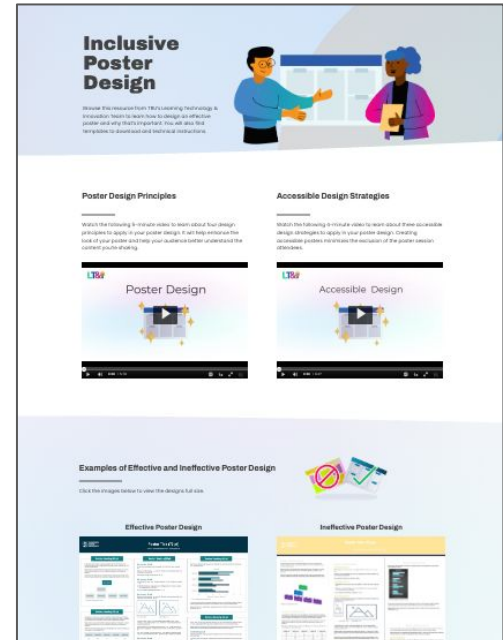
Inclusive Poster Design

Browse this resource from TRU's Learning Technology & Innovation Team to learn how to design an effective poster and why that's important. You will also find templates to download and technical instructions.

Poster Design Principles

Watch the following 5-minute video to learn about four design principles to apply in your poster design. It will help enhance the look of your poster and help your audience better understand the content you're sharing.

LTI
Poster Design

Accessible Design Strategies

Watch the following 4-minute video to learn about three accessible design strategies to apply in your poster design. Creating accessible posters minimizes the exclusion of the poster session attendees.

LTI
Accessible Design

Examples of Effective and Ineffective Poster Design

Click the images below to view the designs full size

Effective Poster Design

Ineffective Poster Design